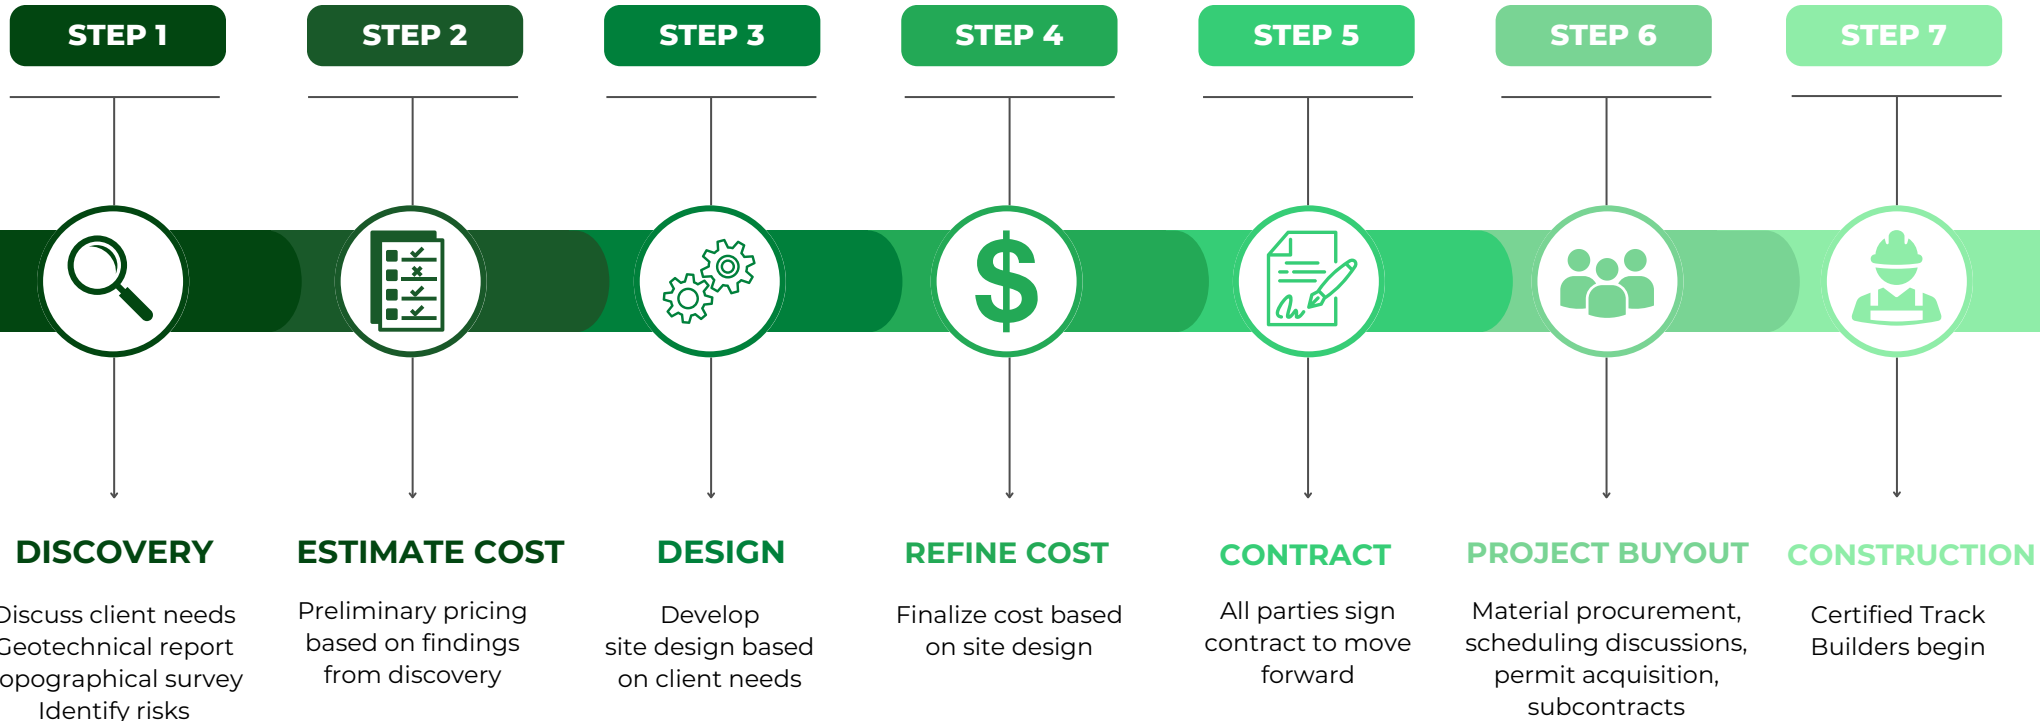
STEP 1

DISCOVERY

iscuss client needs
eotechnical report
opographical survey
Identify risks

STEP 2

ESTIMATE COST

Preliminary pricing based on findings from discovery

STEP 3

DESIGN

Develop site design based on client needs

STEP 4

$

REFINE COST

Finalize cost based on site design

STEP 5

CONTRACT

All parties sign contract to move forward

STEP 6

PROJECT BUYOUT

Material procurement, scheduling discussions, permit acquisition, subcontracts

STEP 7

CONSTRUCTION

Certified Track Builders begin